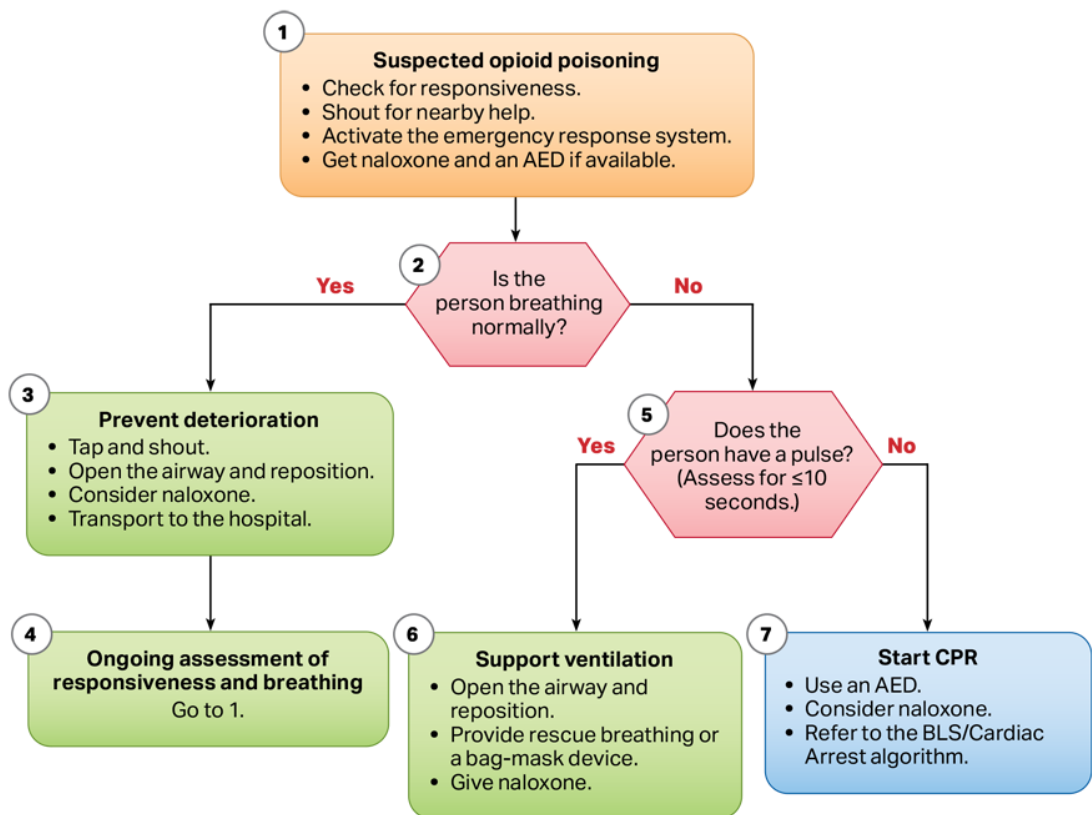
1

**Suspected opioid poisoning**
- Check for responsiveness.
- Shout for nearby help.
- Activate the emergency response system.
- Get naloxone and an AED if available.

2

Is the person breathing normally?

Yes

No

3

**Prevent deterioration**
- Tap and shout.
- Open the airway and reposition.
- Consider naloxone.
- Transport to the hospital.

4

**Ongoing assessment of responsiveness and breathing**
Go to 1.

5

Does the person have a pulse? (Assess for ≤10 seconds.)

Yes

No

6

**Support ventilation**
- Open the airway and reposition.
- Provide rescue breathing or a bag-mask device.
- Give naloxone.

7

**Start CPR**
- Use an AED.
- Consider naloxone.
- Refer to the BLS/Cardiac Arrest algorithm.